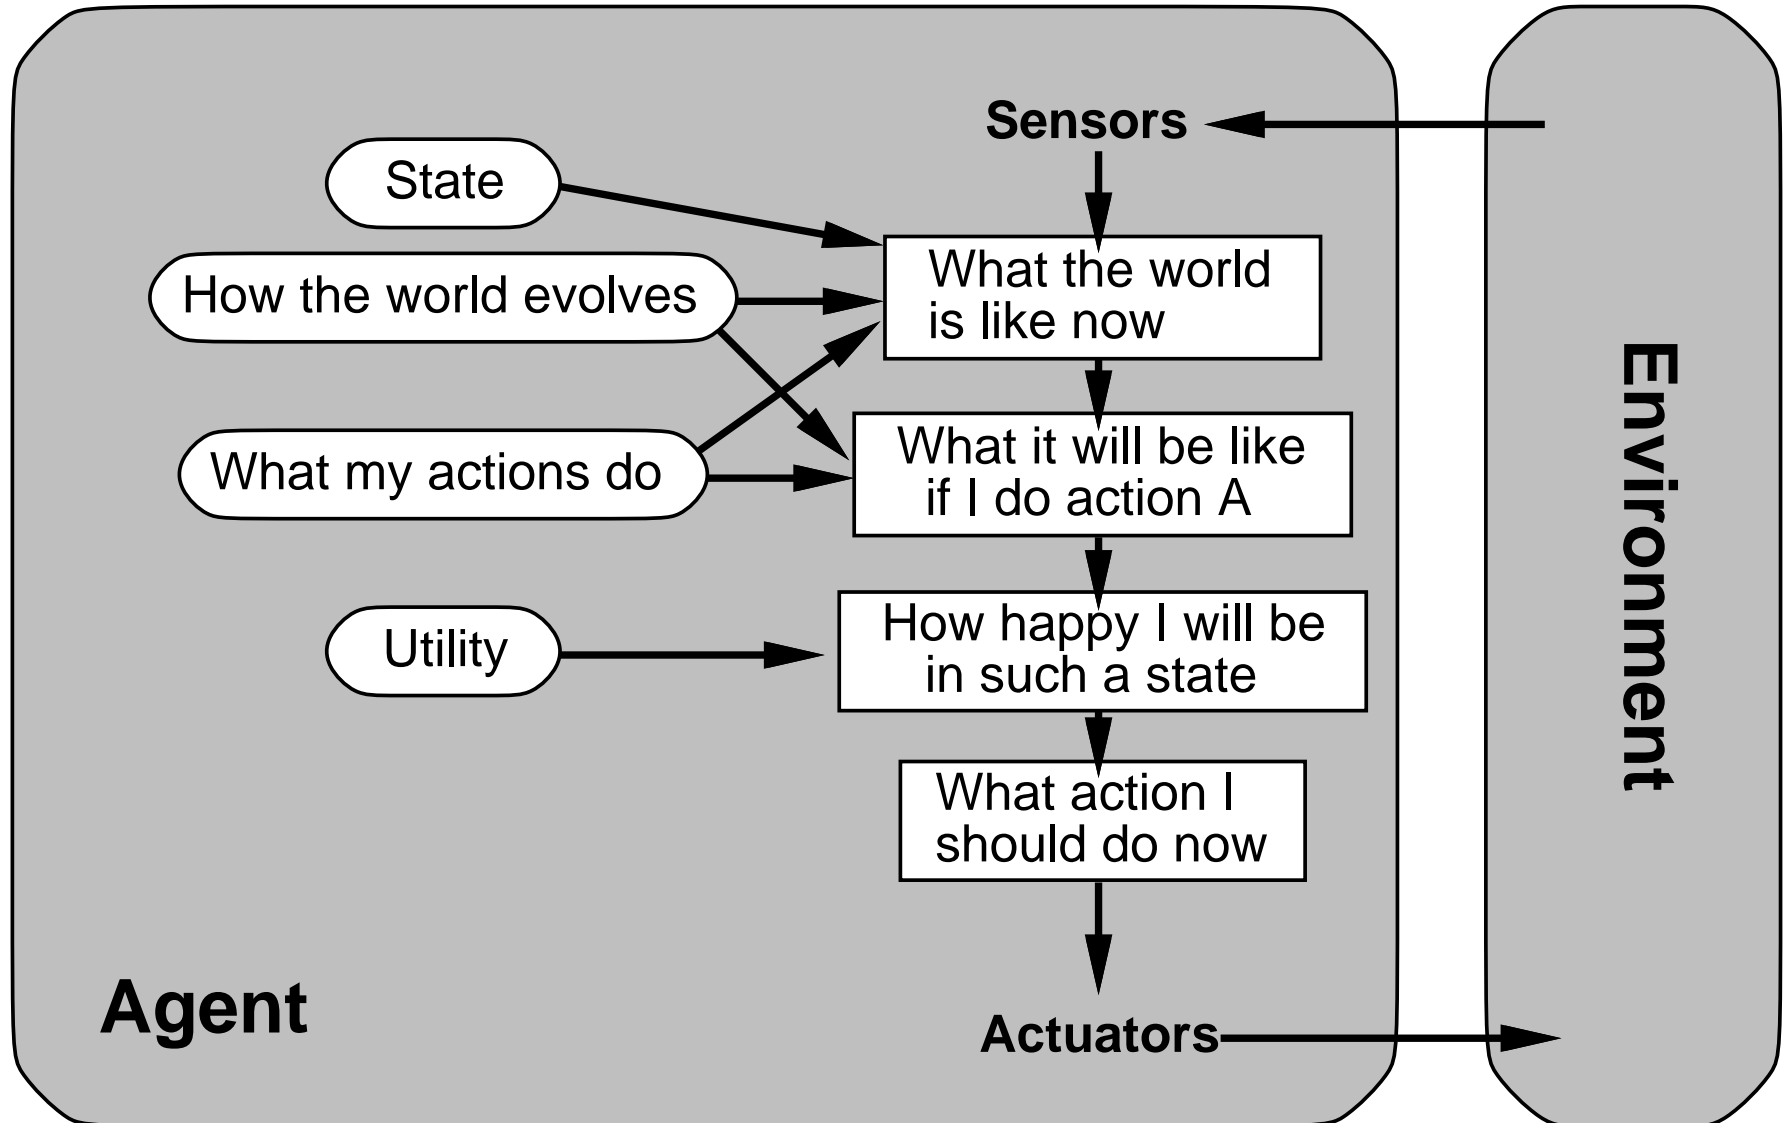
Sensors

State

How the world evolves

What my actions do

Utility

What the world is like now

What it will be like if I do action A

How happy I will be in such a state

What action I should do now

Environment

Agent

Actuators